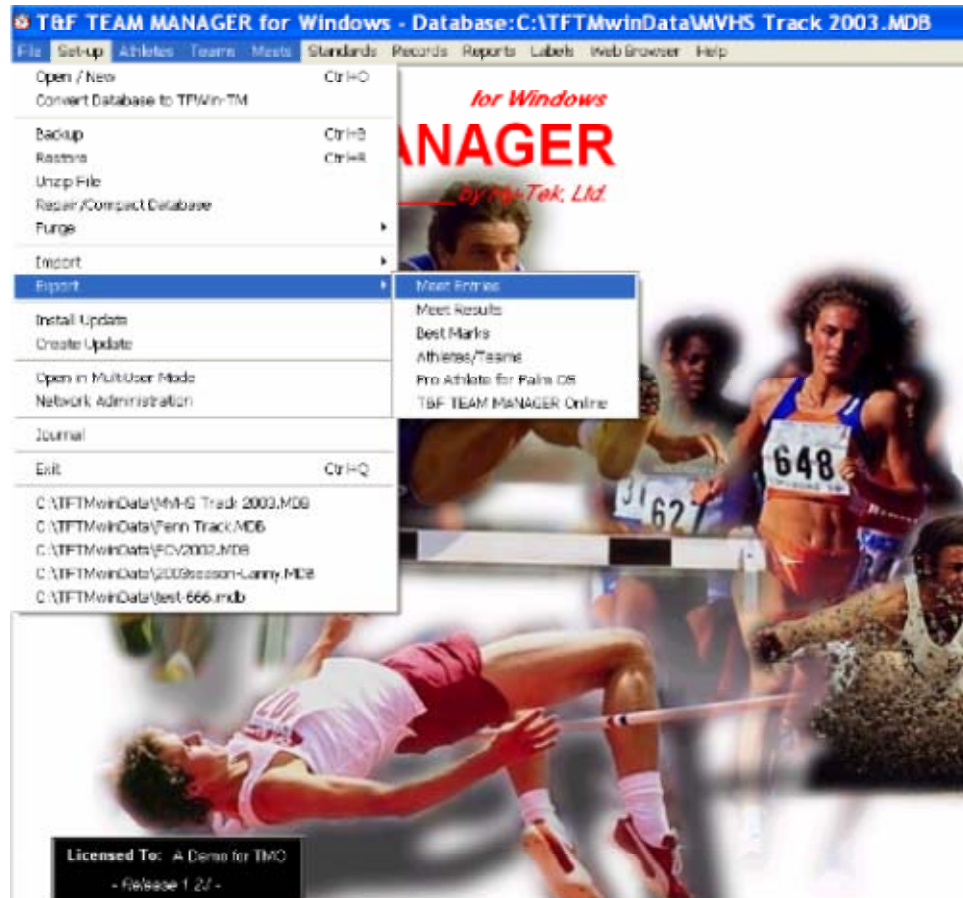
T&F TEAM MANAGER for Windows - Database:C:\TFTMwinData\MVHS Track 2003.MDB

File Set-up Athletes Teams Meets Standards Records Reports Labels Web Browser Help

Open / New Ctrl+O
Convert Database to TFWin-TM
Backup Ctrl+B
Restore Ctrl+R
Unzip File
Repair/Compact Database
Purge
Import
Export
Install Update
Create Update
Open in MultiUser Mode
Network Administration
Journal
Exit Ctrl+Q
C:\TFTMwinData\MVHS Track 2003.MDB
C:\TFTMwinData\Fenn Track.MDB
C:\TFTMwinData\FCV2002.MDB
C:\TFTMwinData\2003season-Lanny.MDB
C:\TFTMwinData\test-666.mdb

Meet Entries
Meet Results
Best Marks
Athletes/Teams
Pro Athlete for Palm OS
T&F TEAM MANAGER Online

for Windows
ANAGER
by Hy-Tek, Ltd.

648
627

Licensed To: A Demo for TMO
- Release 1.27 -